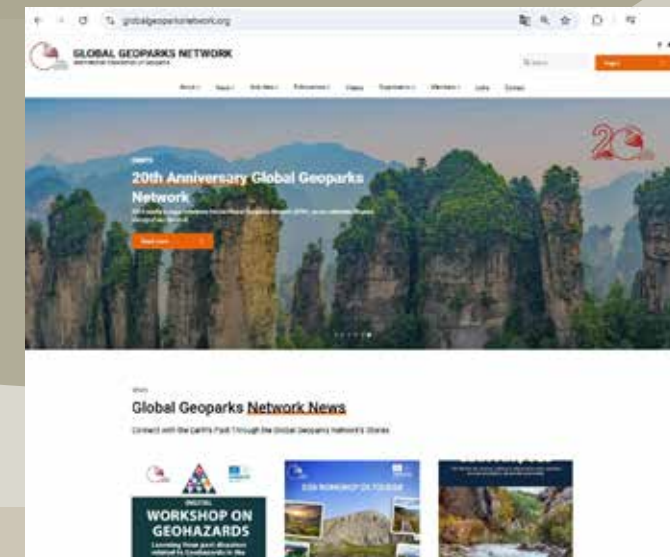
globalgeoparksnetwork.org

GLOBAL GEOPARKS NETWORK
International Association of Geoparks

Login

About News Side Menu Publications Videos Organisation Members Links Contact

EVENTS
20th Anniversary Global Geoparks Network
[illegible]

Read more

20

NEWS
Global Geoparks Network News
Connect with the Earth's Past Through the Global Geoparks Network's Stories

DIGITAL
WORKSHOP ON GEOHAZARDS
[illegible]

EGN WORKSHOP ON TOURISM

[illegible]